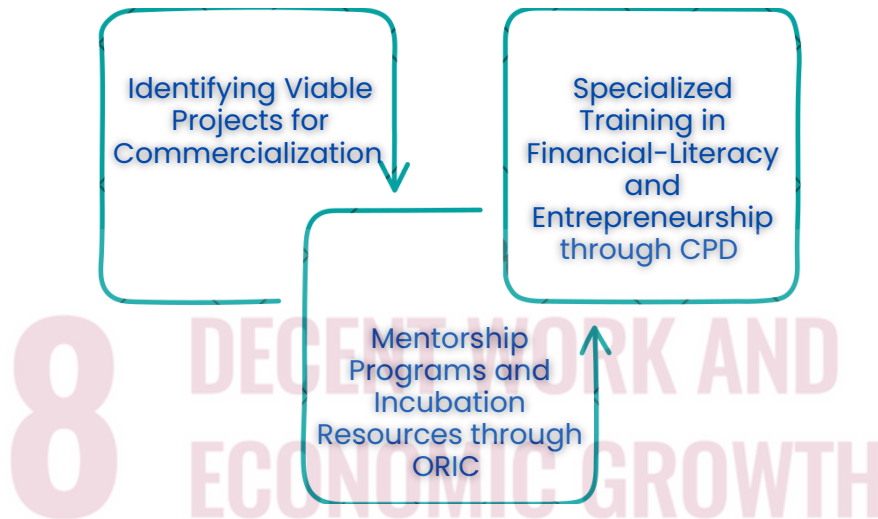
Identifying Viable Projects for Commercialization

Specialized Training in Financial-Literacy and Entrepreneurship through CPD

Mentorship Programs and Incubation Resources through ORIC

8 DECENT WORK AND ECONOMIC GROWTH